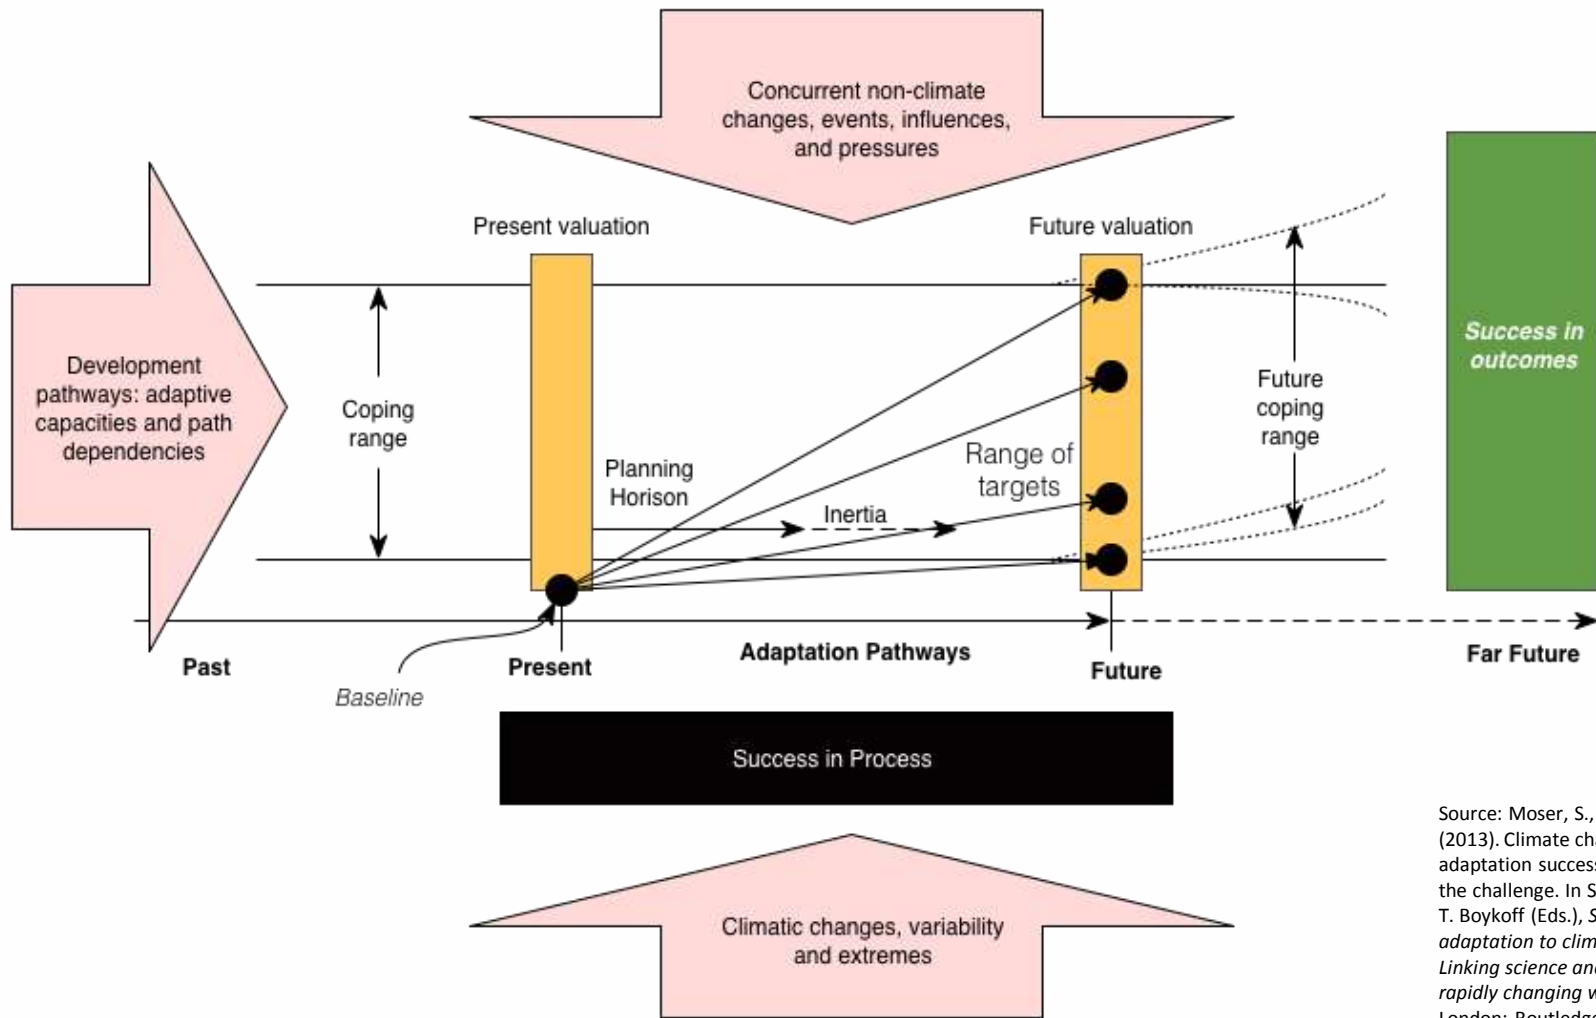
Concurrent non-climate changes, events, influences, and pressures

Development pathways: adaptive capacities and path dependencies

Present valuation

Future valuation

Coping range

Planning Horison

Inertia

Range of targets

Future coping range

Success in outcomes

Past

Present

Adaptation Pathways

Future

Far Future

Baseline

Success in Process

Climatic changes, variability and extremes

Source: Moser, S., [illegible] (2013). Climate cha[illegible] adaptation success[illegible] the challenge. In S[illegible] T. Boykoff (Eds.), S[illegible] adaptation to clim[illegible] Linking science and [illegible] rapidly changing w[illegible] London: Routledge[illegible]